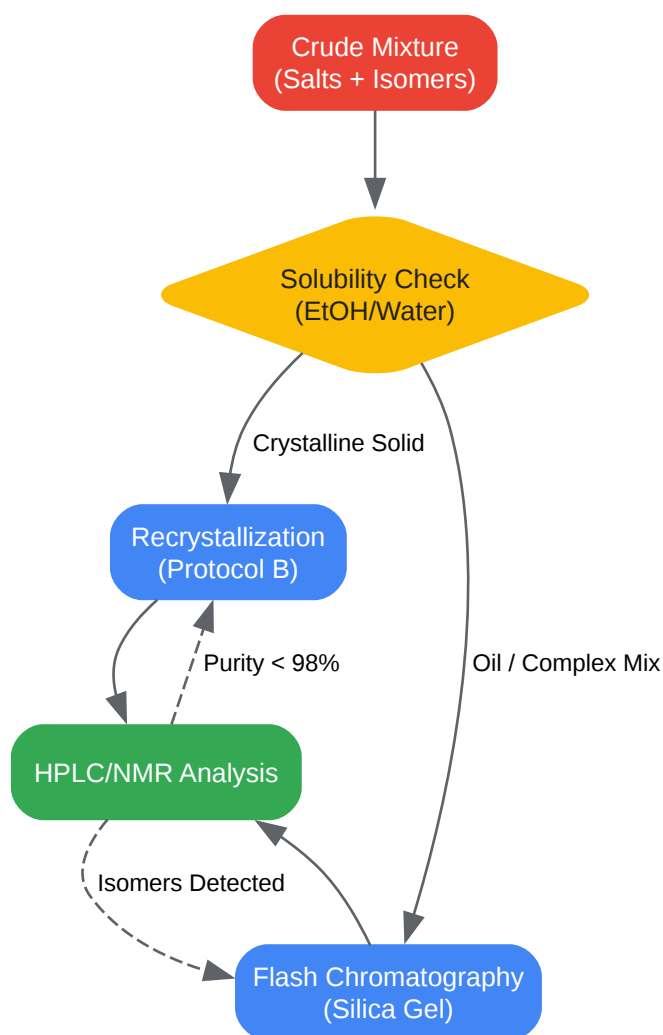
Crude Mixture
(Salts + Isomers)

Solubility Check
(EtOH/Water)

Crystalline Solid

Recrystallization
(Protocol B)

Purity < 98%

Oil / Complex Mix

HPLC/NMR Analysis

Isomers Detected

Flash Chromatography
(Silica Gel)